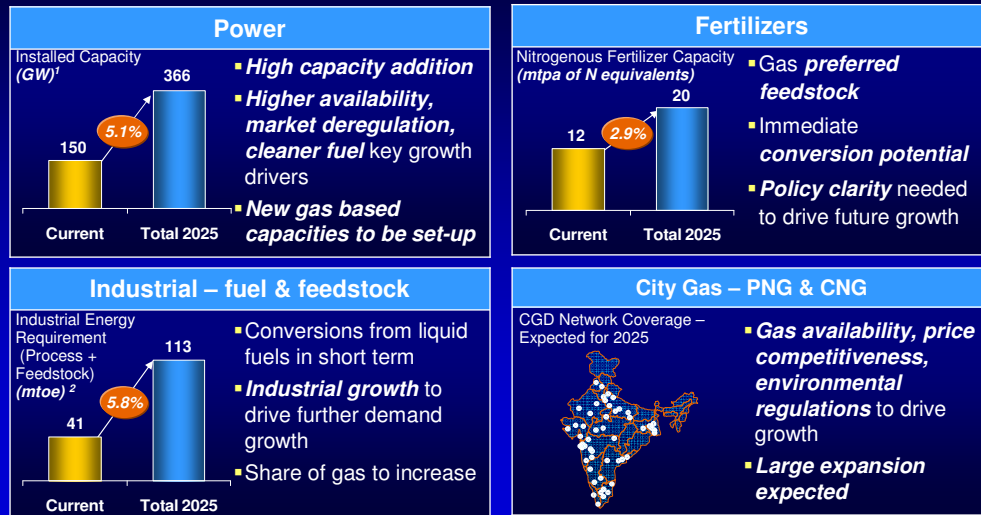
Power

Installed Capacity (GW)$^{1}$

150

366

5.1%

Current

Total 2025

High capacity addition

Higher availability, market deregulation, cleaner fuel key growth drivers

New gas based capacities to be set-up

Fertilizers

Nitrogenous Fertilizer Capacity (mtpa of N equivalents)

12

20

2.9%

Current

Total 2025

Gas preferred feedstock

Immediate conversion potential

Policy clarity needed to drive future growth

Industrial – fuel & feedstock

Industrial Energy Requirement (Process + Feedstock) (mtoe) $^{2}$

41

113

5.8%

Current

Total 2025

Conversions from liquid fuels in short term

Industrial growth to drive further demand growth

Share of gas to increase

City Gas – PNG & CNG

CGD Network Coverage – Expected for 2025

Gas availability, price competitiveness, environmental regulations to drive growth

Large expansion expected